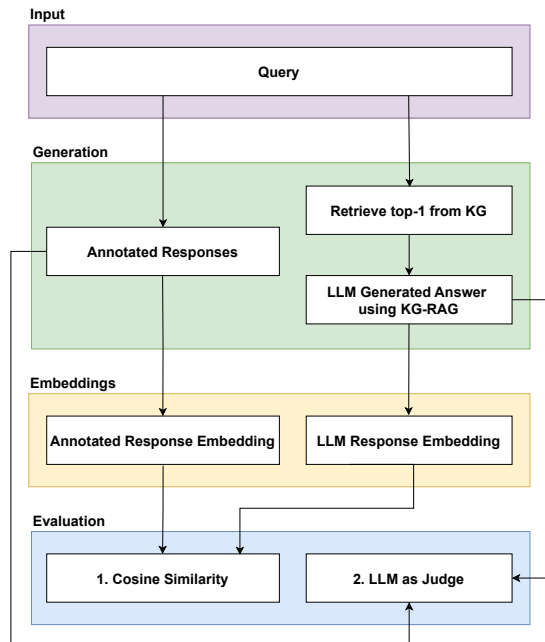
Input

Query

Generation

Retrieve top-1 from KG

Annotated Responses

LLM Generated Answer using KG-RAG

Embeddings

Annotated Response Embedding

LLM Response Embedding

Evaluation

1. Cosine Similarity

2. LLM as Judge